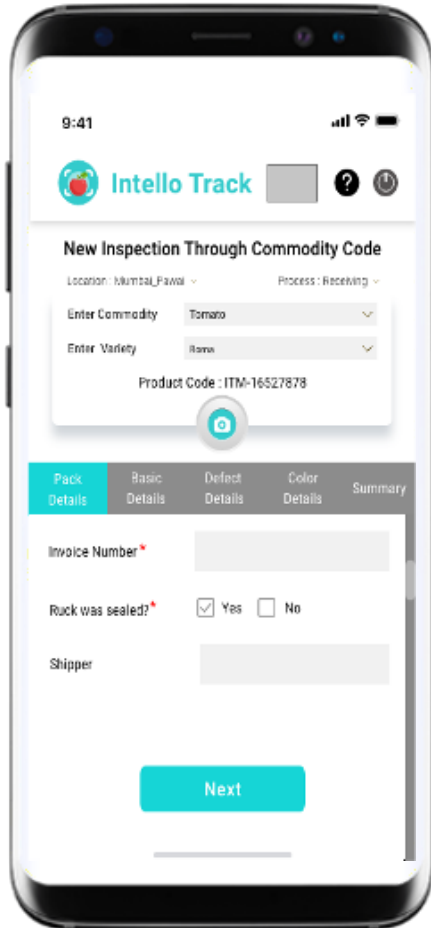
9:41

Intello Track

New Inspection Through Commodity Code

Location : Mumbai_Pawai

Process : Receiving

Enter Commodity Tomato

Enter Variety Roma

Product Code : ITM-16527878

Pack Details

Basic Details

Defect Details

Color Details

Summary

Invoice Number*

Ruck was sealed?* Yes No

Shipper

Next